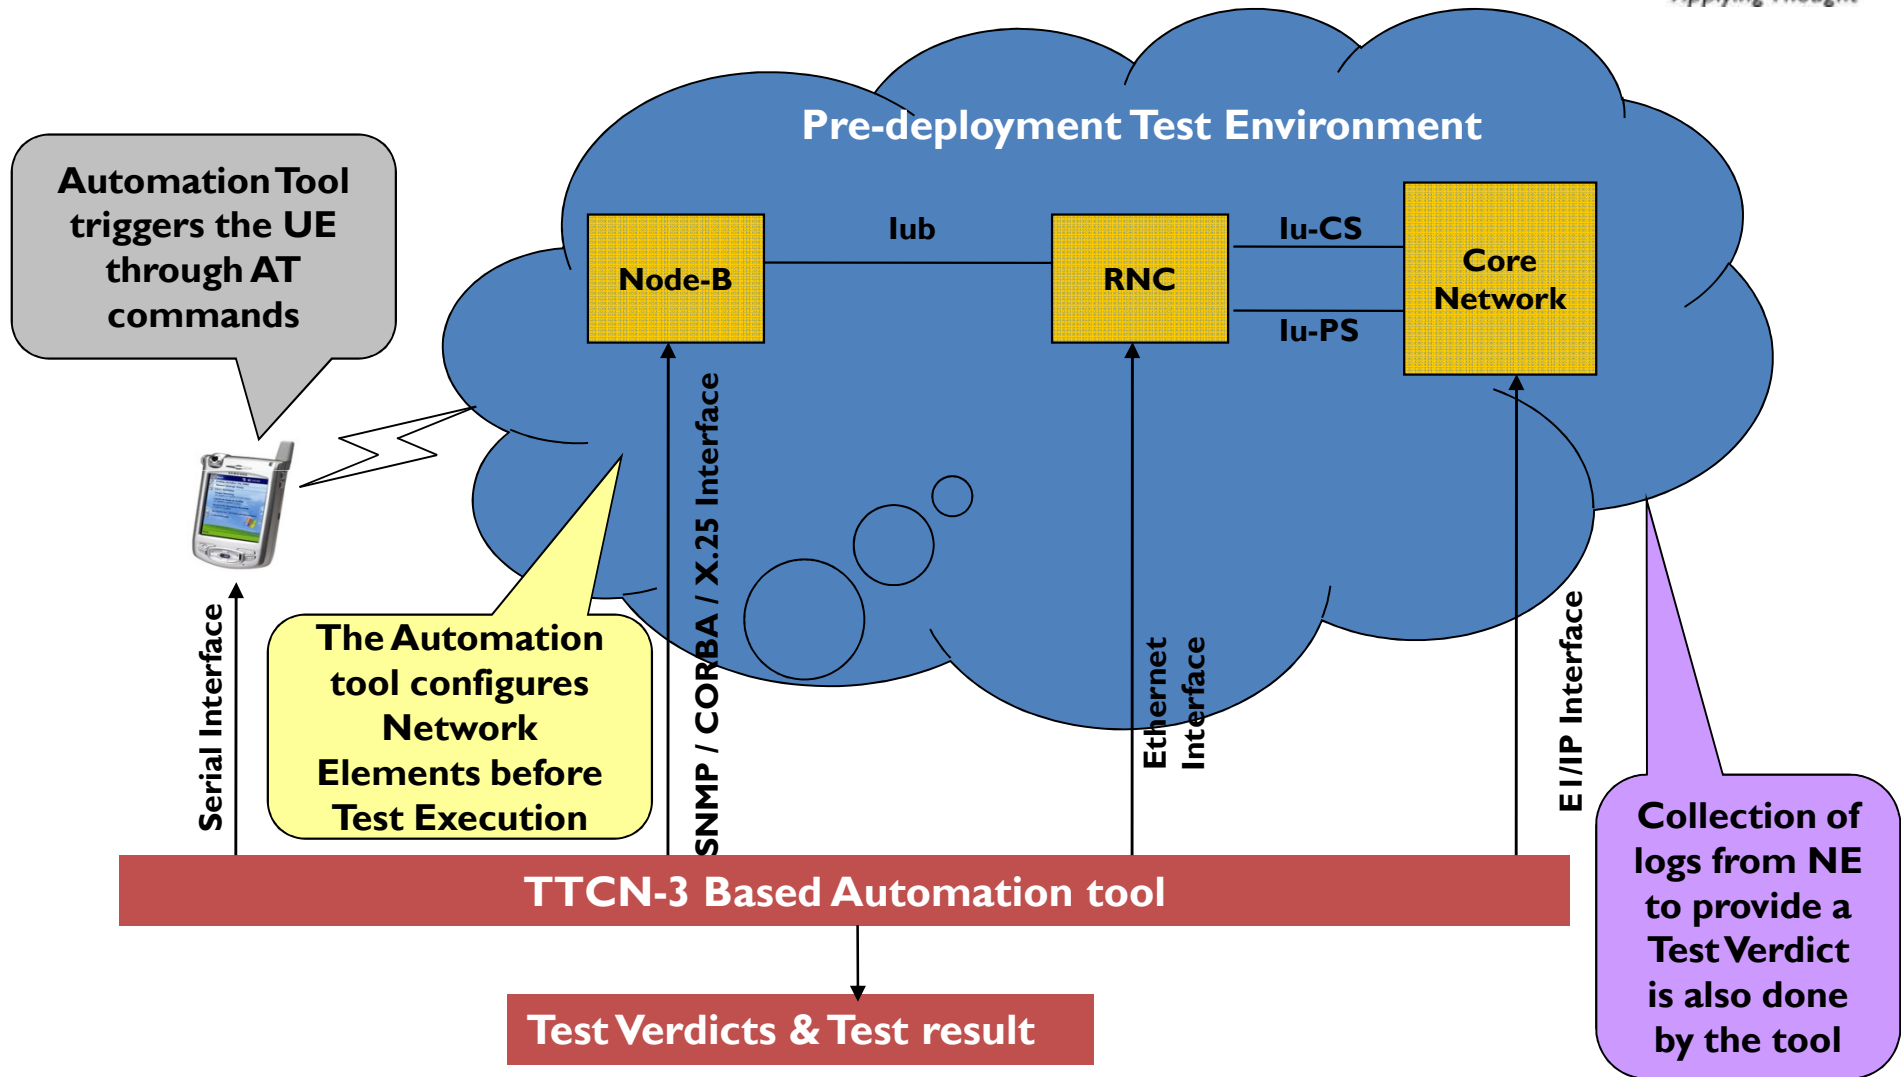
Pre-deployment Test Environment

Automation Tool triggers the UE through AT commands

Node-B

Iub

RNC

Iu-CS

Iu-PS

Core Network

Serial Interface

The Automation tool configures Network Elements before Test Execution

SNMP / CORBA / X.25 Interface

Ethernet Interface

E1/IP Interface

Collection of logs from NE to provide a Test Verdict is also done by the tool

TTCN-3 Based Automation tool

Test Verdicts & Test result